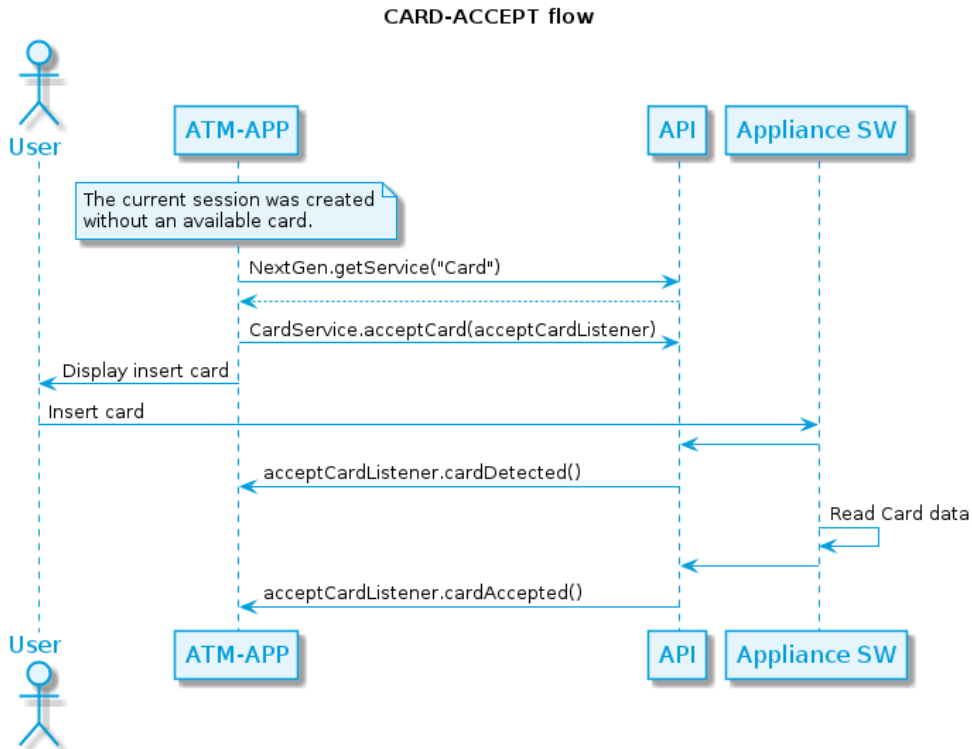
CARD-ACCEPT flow

User

ATM-APP

API

Appliance SW

The current session was created without an available card.

NextGen.getService("Card")

CardService.acceptCard(acceptCardListener)

Display insert card

Insert card

acceptCardListener.cardDetected()

Read Card data

acceptCardListener.cardAccepted()

User

ATM-APP

API

Appliance SW